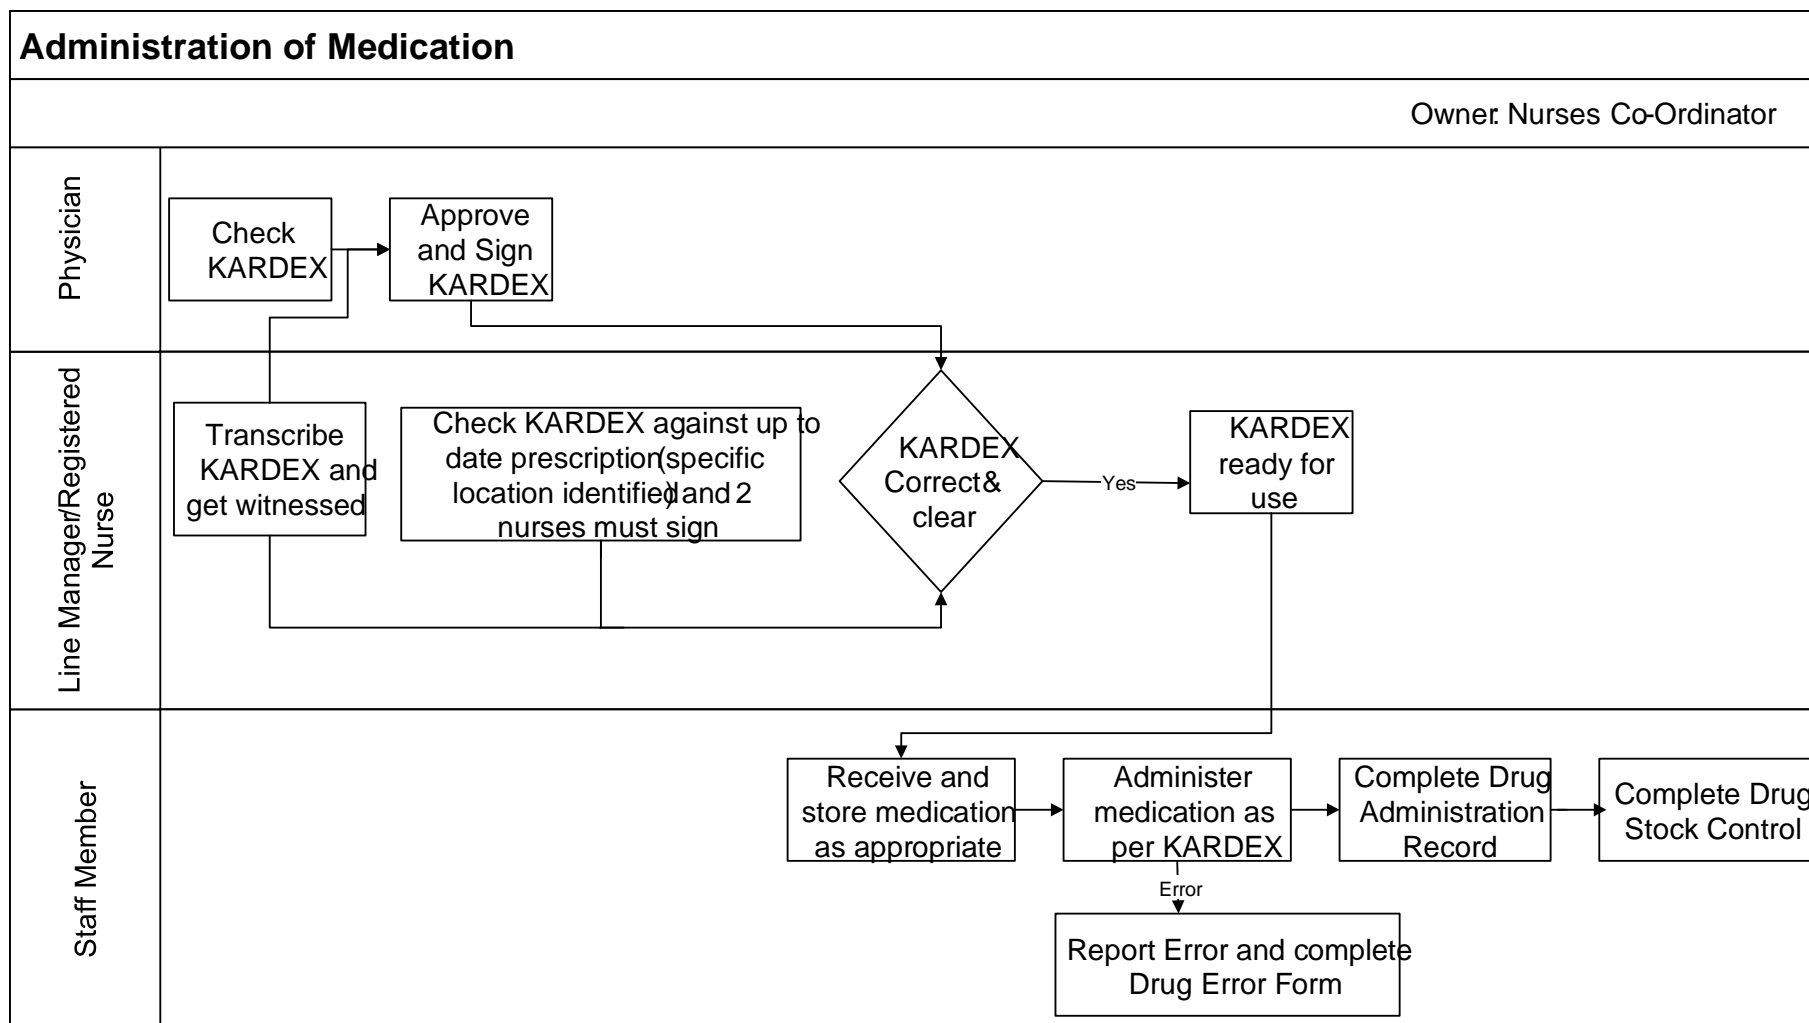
Administration of Medication

Owner: Nurses Co-Ordinator

Physician

Check KARDEX

Approve and Sign KARDEX

Line Manager/Registered Nurse

Transcribe KARDEX and get witnessed

Check KARDEX against up to date prescription (specific location identified) and 2 nurses must sign

KARDEX Correct & clear

Yes

KARDEX ready for use

Staff Member

Receive and store medication as appropriate

Administer medication as per KARDEX

Complete Drug Administration Record

Complete Drug Stock Control

Error

Report Error and complete Drug Error Form